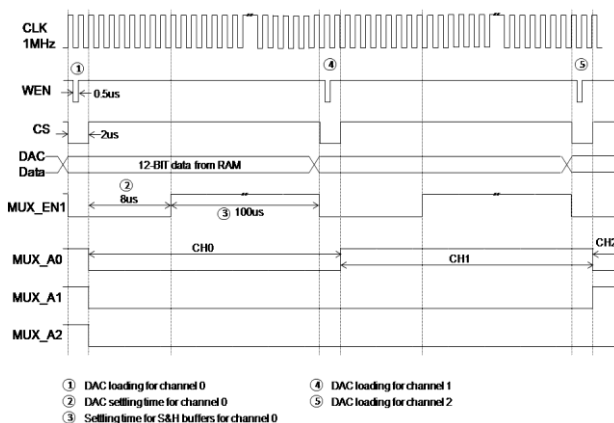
CLK 1MHz

①

④

⑤

WEN

0.5us

CS

2us

DAC Data

12-BIT data from RAM

MUX_EN1

②
8us

③ 100us

MUX_A0

CH0

CH1

CH2

MUX_A1

MUX_A2

① DAC loading for channel 0
② DAC settling time for channel 0
③ Settling time for S&H buffers for channel 0

④ DAC loading for channel 1
⑤ DAC loading for channel 2